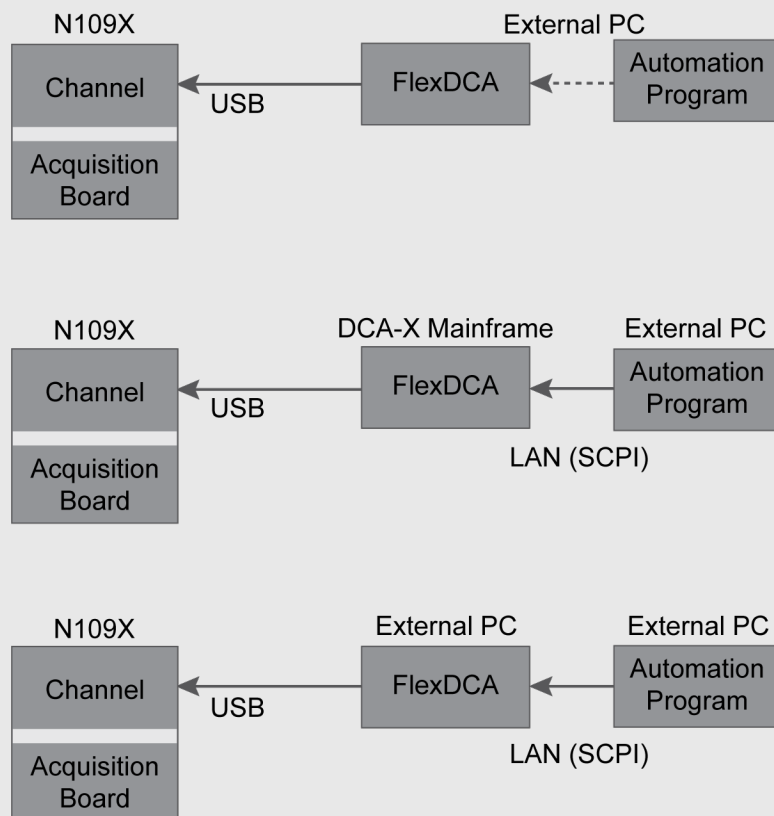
N109X

Channel

Acquisition Board

USB

FlexDCA

External PC

Automation Program

N109X

Channel

Acquisition Board

USB

DCA-X Mainframe

FlexDCA

External PC

Automation Program

LAN (SCPI)

N109X

Channel

Acquisition Board

USB

External PC

FlexDCA

External PC

Automation Program

LAN (SCPI)